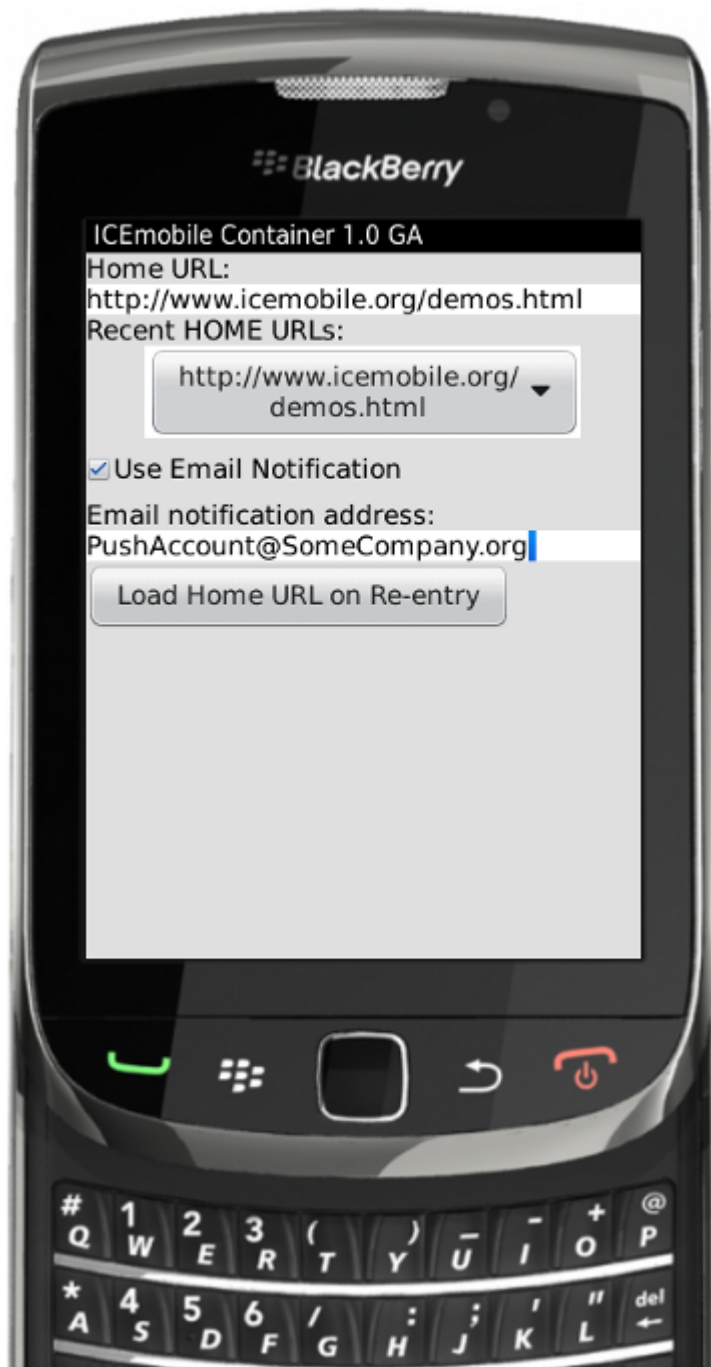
BlackBerry

ICEmobile Container 1.0 GA

Home URL:
http://www.icemobile.org/demos.html

Recent HOME URLs:
http://www.icemobile.org/demos.html

Use Email Notification

Email notification address:
PushAccount@SomeCompany.org

Load Home URL on Re-entry

# Q 1 W 2 E 3 R ( T ) Y _ U - I + O @ P
* A 4 S 5 D 6 F / G : H ; J ' K " L del